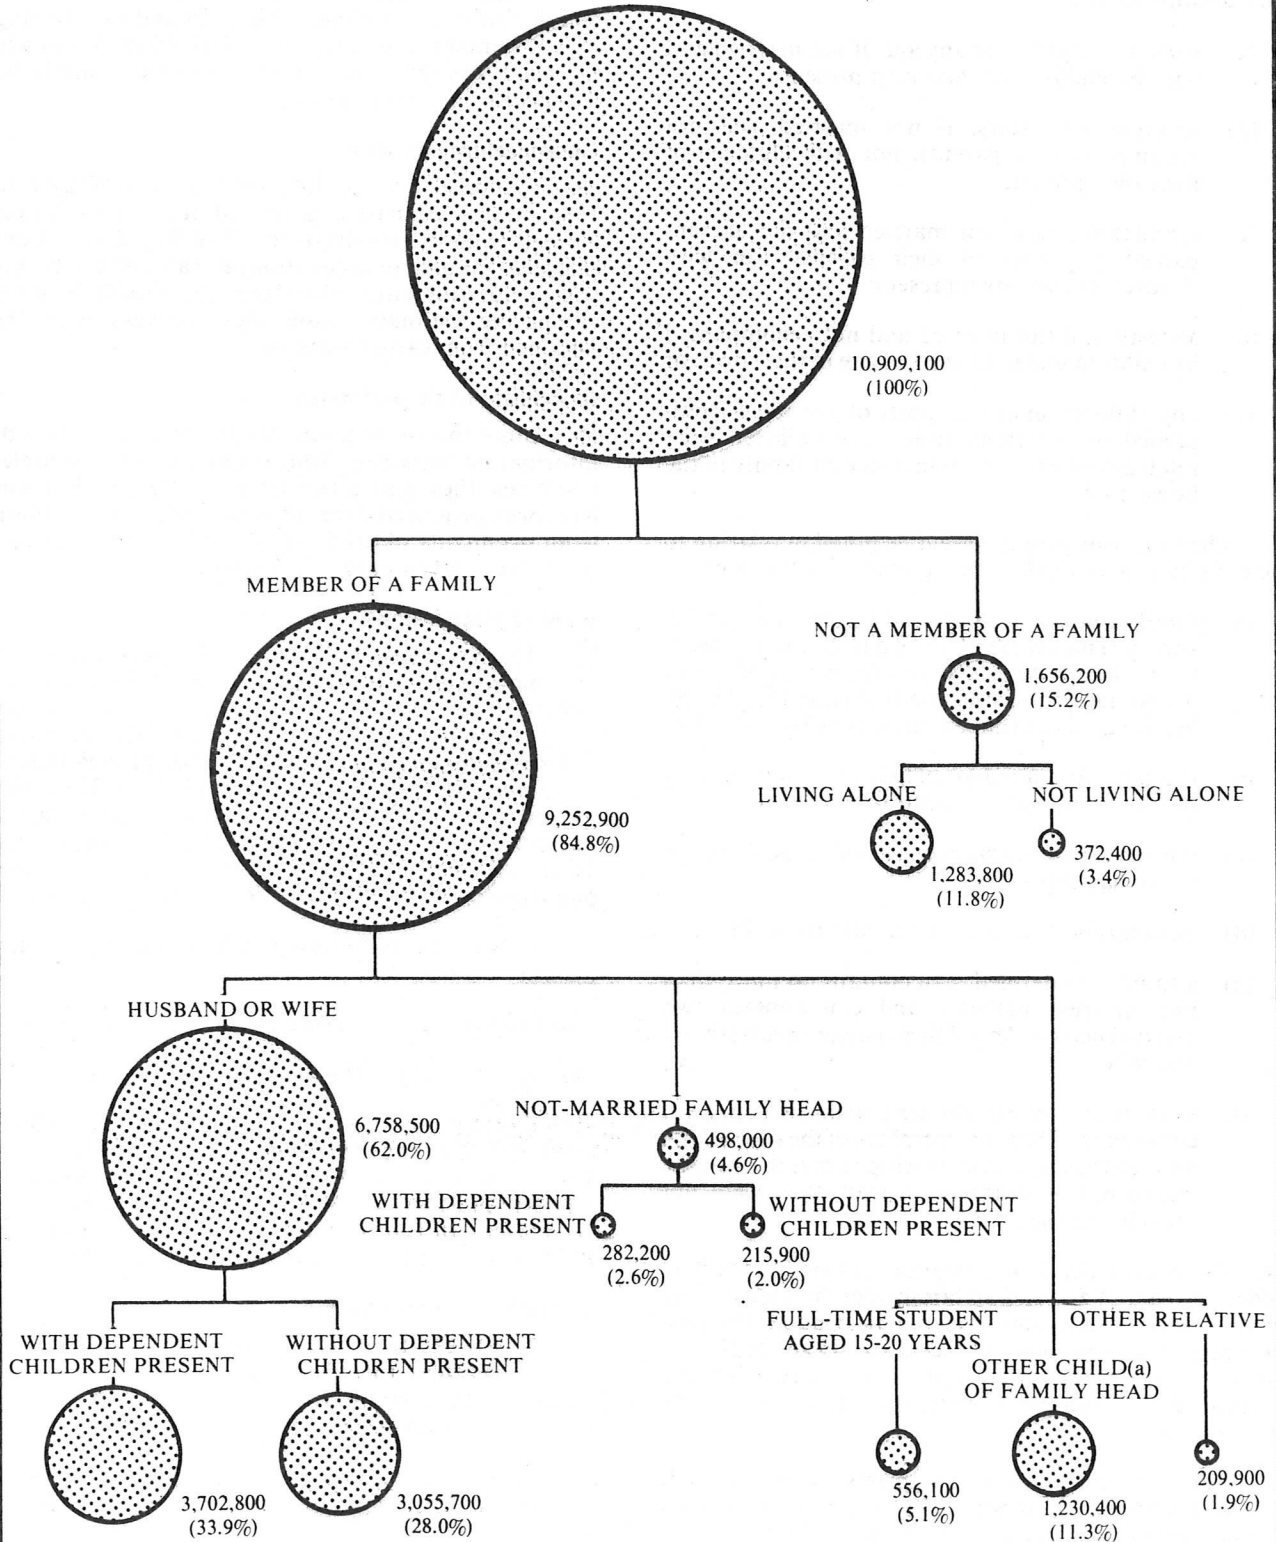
10,909,100
(100%)

MEMBER OF A FAMILY

NOT A MEMBER OF A FAMILY

1,656,200
(15.2%)

LIVING ALONE

NOT LIVING ALONE

9,252,900
(84.8%)

1,283,800
(11.8%)

372,400
(3.4%)

HUSBAND OR WIFE

6,758,500
(62.0%)

NOT-MARRIED FAMILY HEAD

498,000
(4.6%)

WITH DEPENDENT CHILDREN PRESENT

WITHOUT DEPENDENT CHILDREN PRESENT

282,200
(2.6%)

215,900
(2.0%)

WITH DEPENDENT CHILDREN PRESENT

WITHOUT DEPENDENT CHILDREN PRESENT

FULL-TIME STUDENT AGED 15-20 YEARS

OTHER RELATIVE

OTHER CHILD(a) OF FAMILY HEAD

3,702,800
(33.9%)

3,055,700
(28.0%)

556,100
(5.1%)

1,230,400
(11.3%)

209,900
(1.9%)